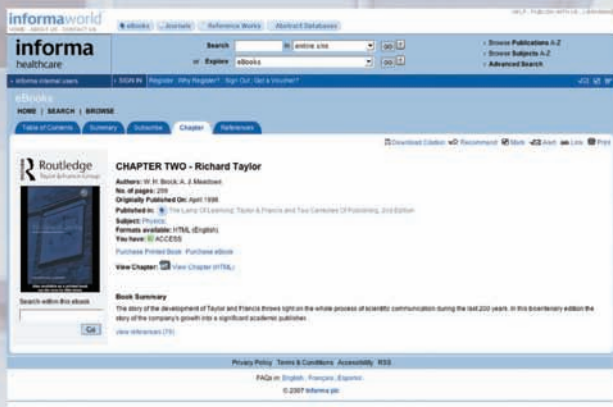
informaworld
HOME ABOUT US CONTACT US

eBooks Journals Reference Works Abstract Databases

informa healthcare

Search in entire site go
or Explore eBooks go

» Browse Publications A-Z
» Browse Subjects A-Z
» Advanced Search

» informa internal users » SIGN IN Register Why Register? Sign Out Got a Voucher?

eBooks
HOME | SEARCH | BROWSE

Table of Contents Summary Subscribe Chapter References

Download Citation Recommend Mark Alert Link Print

Routledge
Taylor & Francis Group

Search within this ebook
Go

CHAPTER TWO - Richard Taylor

Authors: W. H. Brock; A. J. Meadows
No. of pages: 299
Originally Published On: April 1998
Published in: The Lamp Of Learning: Taylor & Francis and Two Centuries Of Publishing, 2nd Edition
Subject: Physics
Formats available: HTML (English)
You have: ACCESS
Purchase Printed Book Purchase eBook

View Chapter: View Chapter (HTML)

Book Summary
The story of the development of Taylor and Francis throws light on the whole process of scientific communication during the last 200 years. In this bicentenary edition the story of the company's growth into a significant academic publisher.

view references (79)

Privacy Policy Terms & Conditions Accessibility RSS
FAQs in: English Français Español
© 2007 Informa plc